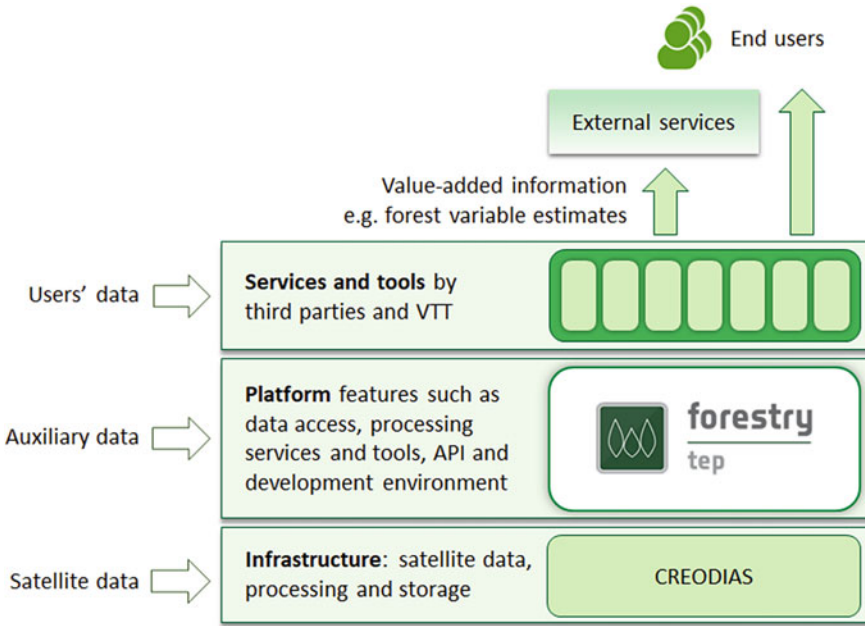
End users

External services

Value-added information
e.g. forest variable estimates

Users' data

**Services and tools** by third parties and VTT

Auxiliary data

**Platform** features such as data access, processing services and tools, API and development environment

forestry
tep

Satellite data

**Infrastructure**: satellite data, processing and storage

CREODIAS